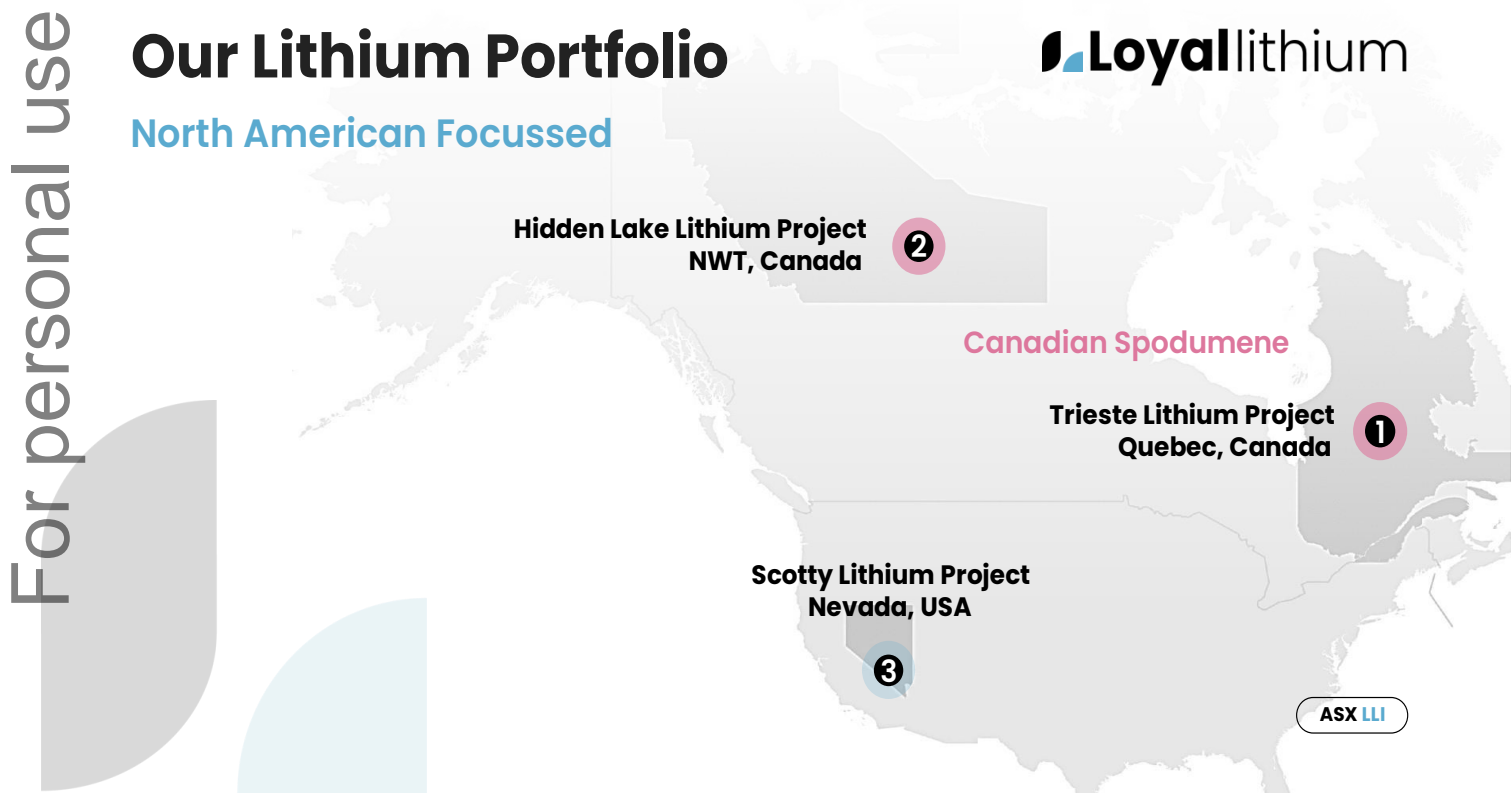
For personal use

Our Lithium Portfolio

Loyal lithium

North American Focussed

Hidden Lake Lithium Project
NWT, Canada

2

Canadian Spodumene

Trieste Lithium Project
Quebec, Canada

1

Scotty Lithium Project
Nevada, USA

3

ASX LLI